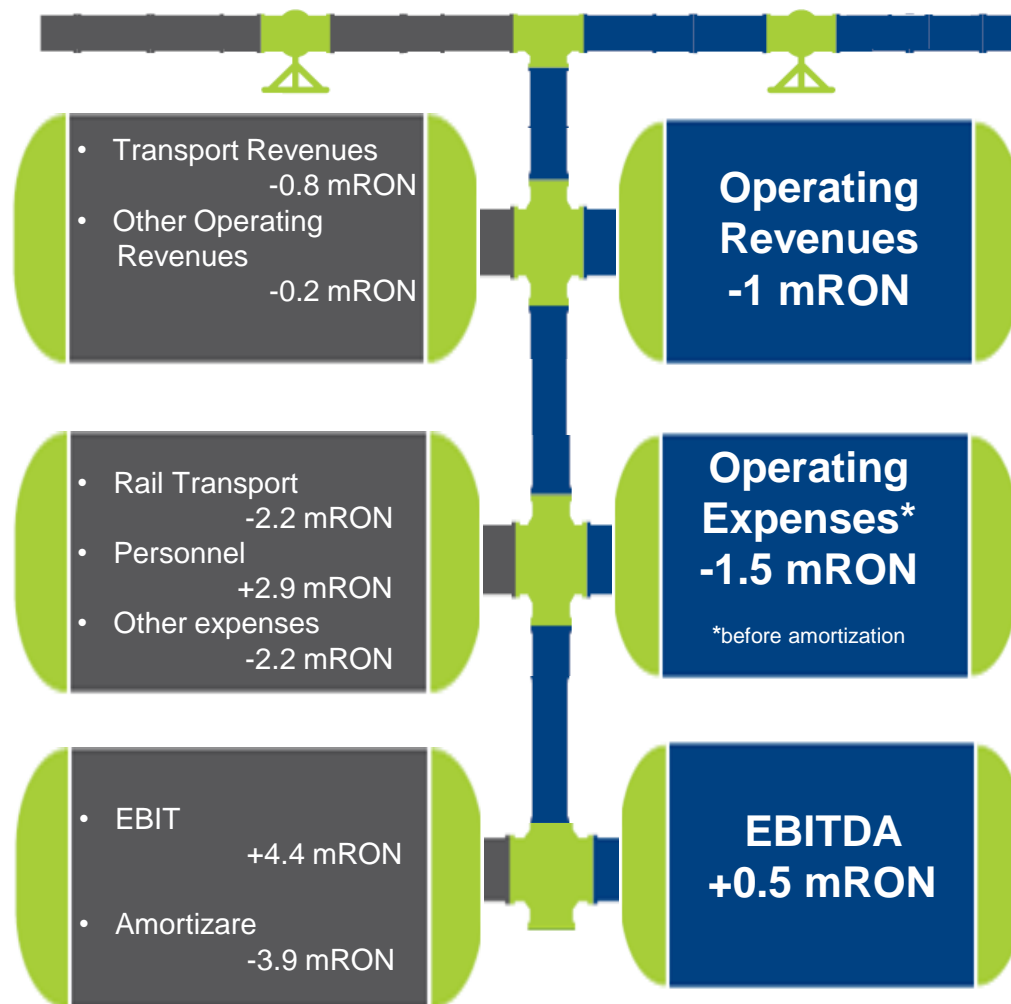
• Transport Revenues -0.8 mRON
• Other Operating Revenues -0.2 mRON

Operating Revenues -1 mRON

• Rail Transport -2.2 mRON
• Personnel +2.9 mRON
• Other expenses -2.2 mRON

Operating Expenses* -1.5 mRON

*before amortization

• EBIT +4.4 mRON
• Amortizare -3.9 mRON

EBITDA +0.5 mRON